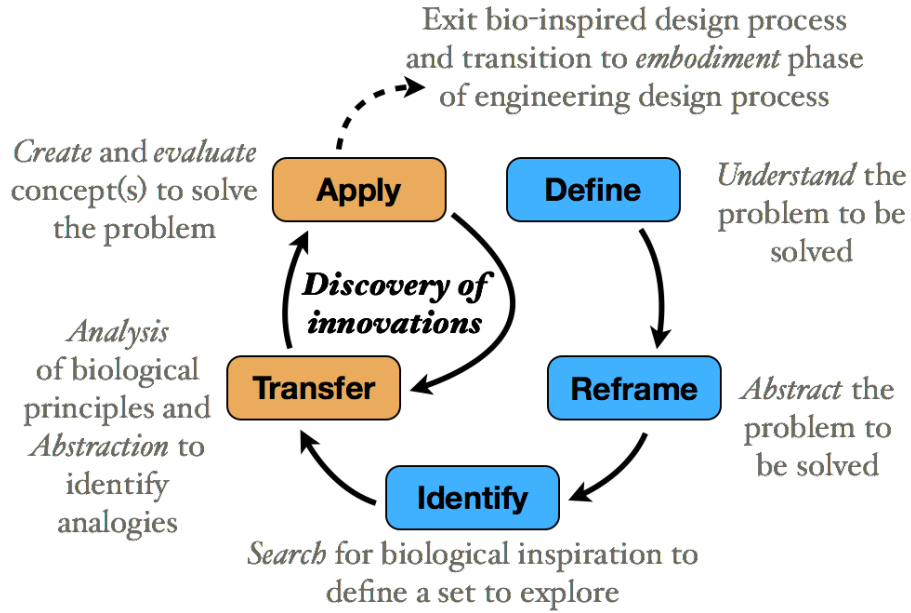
Exit bio-inspired design process and transition to *embodiment* phase of engineering design process

*Create* and *evaluate* concept(s) to solve the problem

Apply

Define

*Understand* the problem to be solved

*Discovery of innovations*

*Analysis* of biological principles and *Abstraction* to identify analogies

Transfer

Reframe

*Abstract* the problem to be solved

Identify

*Search* for biological inspiration to define a set to explore